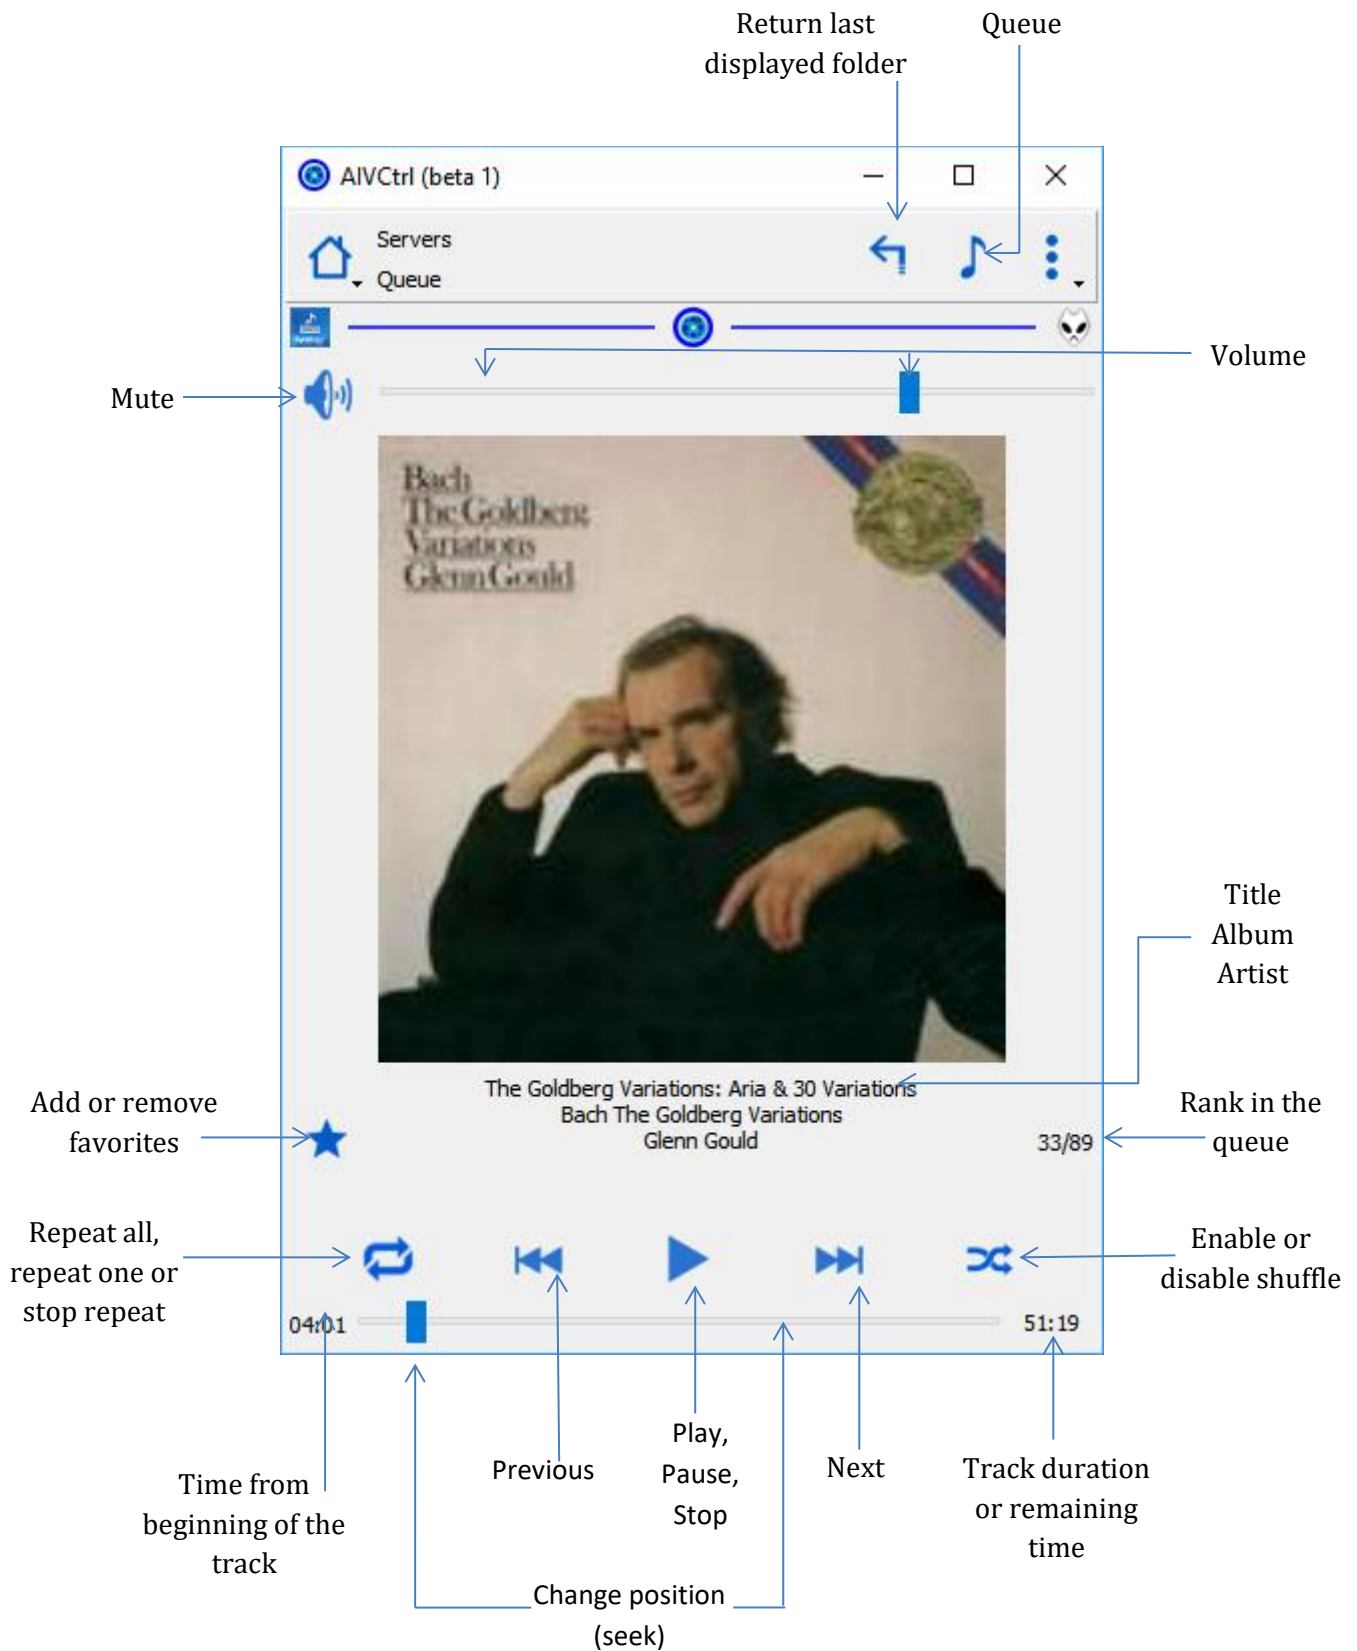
Return last displayed folder

Queue

AIVCtrl (beta 1)

Servers
Queue

Volume

Mute

Bach
The Goldberg
Variations
Glenn Gould

Title
Album
Artist

Add or remove favorites

The Goldberg Variations: Aria & 30 Variations
Bach The Goldberg Variations
Glenn Gould

33/89

Rank in the queue

Repeat all, repeat one or stop repeat

Enable or disable shuffle

04:01

51:19

Time from beginning of the track

Previous

Play, Pause, Stop

Next

Track duration or remaining time

Change position (seek)